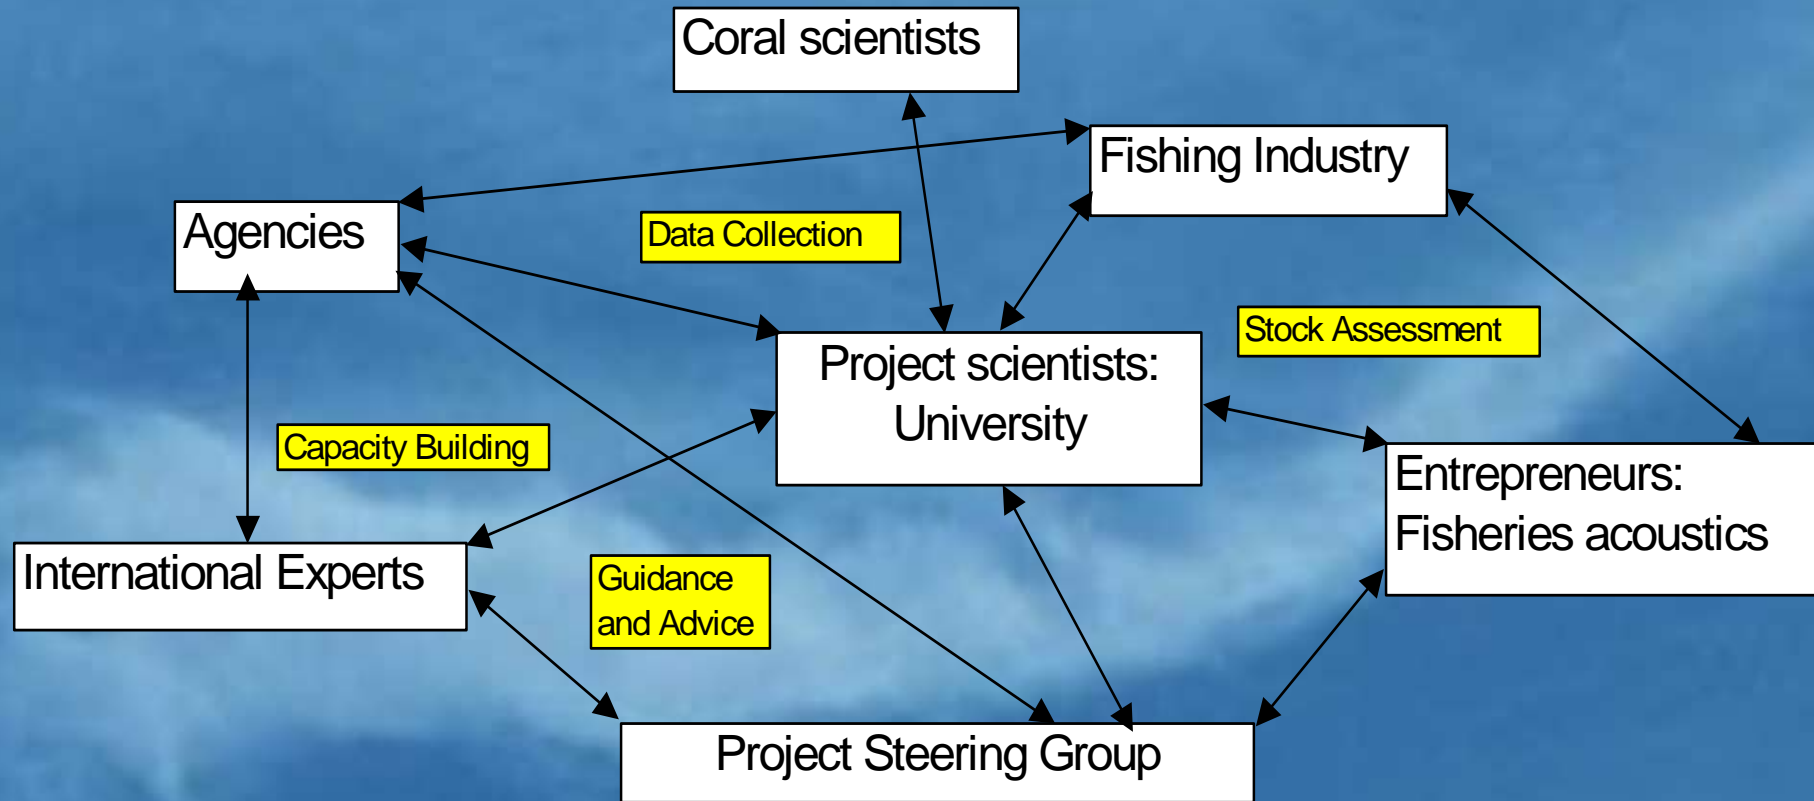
Coral scientists

Fishing Industry

Agencies

Data Collection

Stock Assessment

Project scientists: University

Capacity Building

Entrepreneurs: Fisheries acoustics

International Experts

Guidance and Advice

Project Steering Group